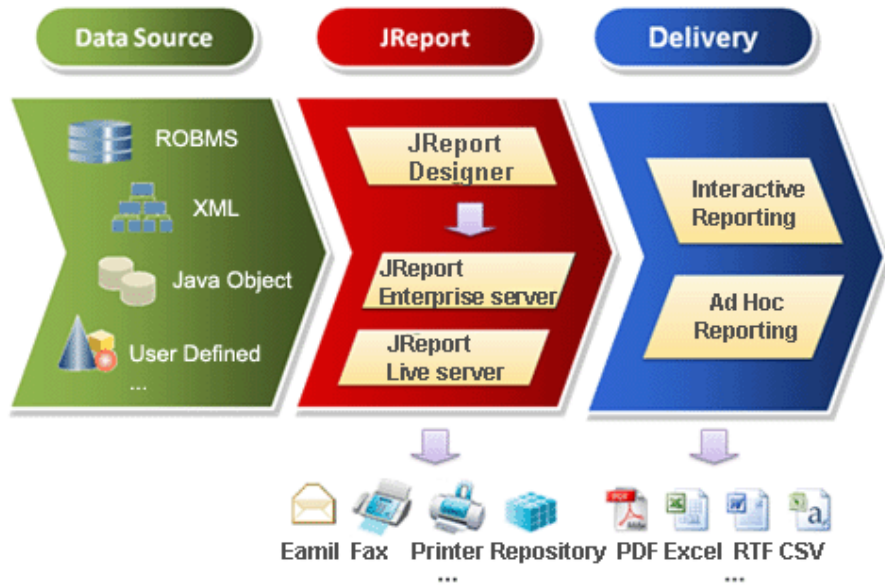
Data Source

JReport

Delivery

ROBMS

XML

Java Object

User Defined

...

JReport Designer

JReport Enterprise server

JReport Live server

Interactive Reporting

Ad Hoc Reporting

Eamil Fax Printer Repository PDF Excel RTF CSV

...

...